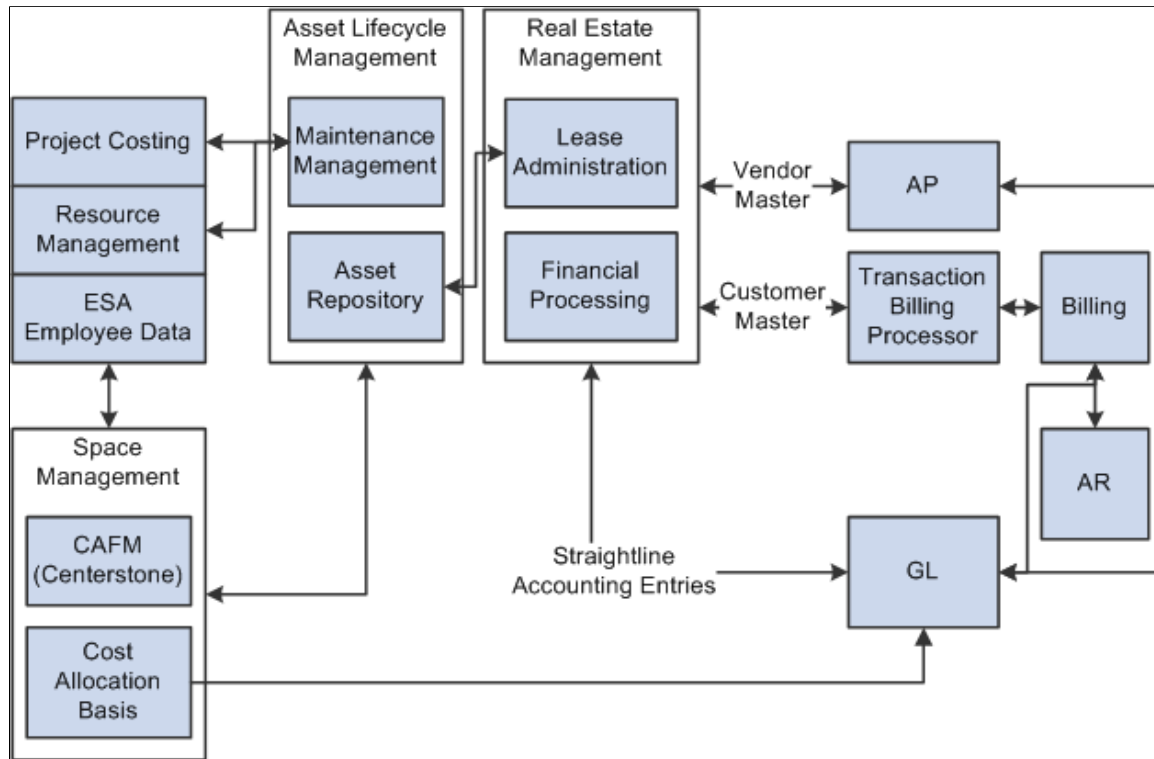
Asset Lifecycle Management

Real Estate Management

Project Costing

Maintenance Management

Lease Administration

Vendor Master

AP

Resource Management

Asset Repository

Financial Processing

Customer Master

Transaction Billing Processor

Billing

ESA Employee Data

Space Management

AR

CAFM (Centerstone)

Straightline Accounting Entries

GL

Cost Allocation Basis